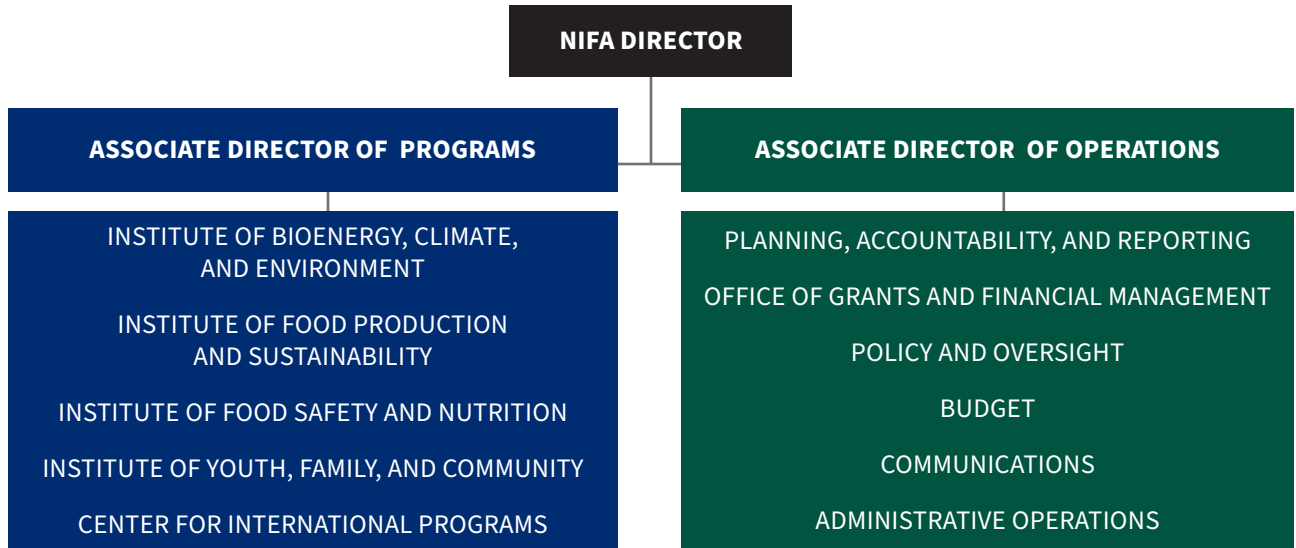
NIFA DIRECTOR

ASSOCIATE DIRECTOR OF PROGRAMS

INSTITUTE OF BIOENERGY, CLIMATE, AND ENVIRONMENT

INSTITUTE OF FOOD PRODUCTION AND SUSTAINABILITY

INSTITUTE OF FOOD SAFETY AND NUTRITION

INSTITUTE OF YOUTH, FAMILY, AND COMMUNITY

CENTER FOR INTERNATIONAL PROGRAMS

ASSOCIATE DIRECTOR OF OPERATIONS

PLANNING, ACCOUNTABILITY, AND REPORTING

OFFICE OF GRANTS AND FINANCIAL MANAGEMENT

POLICY AND OVERSIGHT

BUDGET

COMMUNICATIONS

ADMINISTRATIVE OPERATIONS